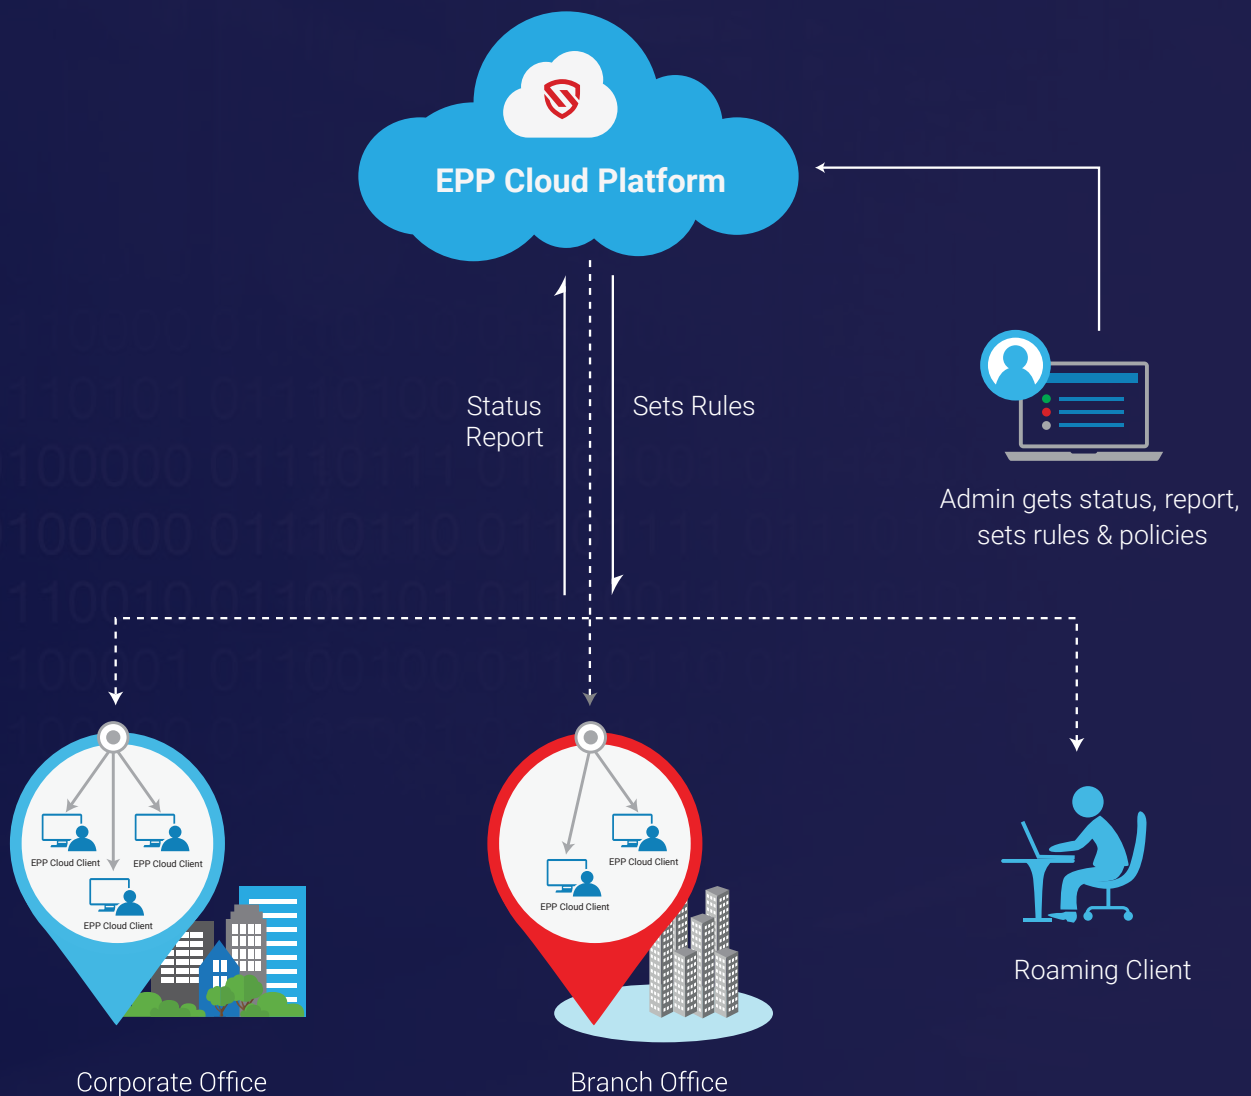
EPP Cloud Platform

Status Report

Sets Rules

Admin gets status, report, sets rules & policies

EPP Cloud Client

EPP Cloud Client

EPP Cloud Client

EPP Cloud Client

EPP Cloud Client

Roaming Client

Corporate Office

Branch Office